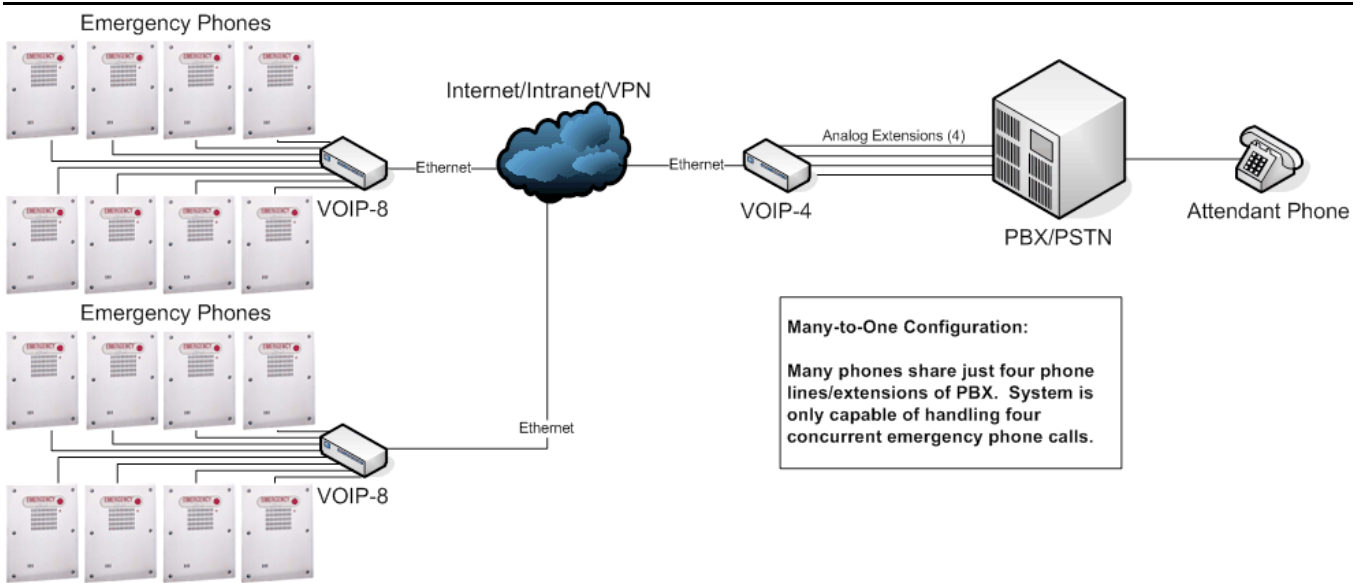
Emergency Phones

EMERGENCY

VOIP-8

Ethernet

Internet/Intranet/VPN

Ethernet

VOIP-4

Analog Extensions (4)

PBX/PSTN

Attendant Phone

Emergency Phones

Ethernet

VOIP-8

Many-to-One Configuration:

Many phones share just four phone lines/extensions of PBX. System is only capable of handling four concurrent emergency phone calls.